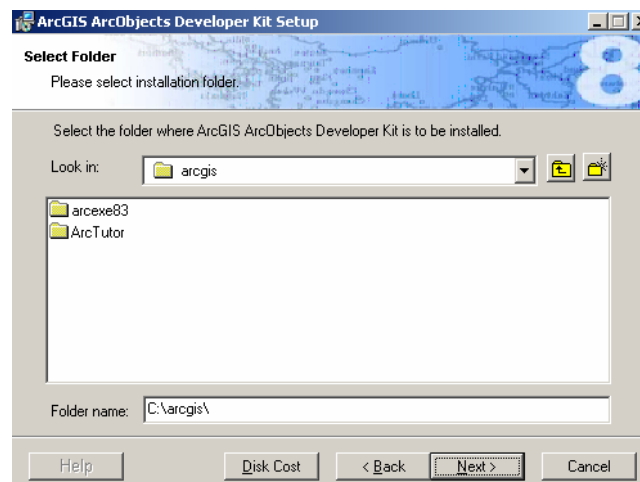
ArcGIS ArcObjects Developer Kit Setup

Select Folder

Please select installation folder.

8

Select the folder where ArcGIS ArcObjects Developer Kit is to be installed.

Look in: arcgis

arcexe83
ArcTutor

Folder name: C:\arcgis\

Help | Disk Cost | < Back | Next > | Cancel